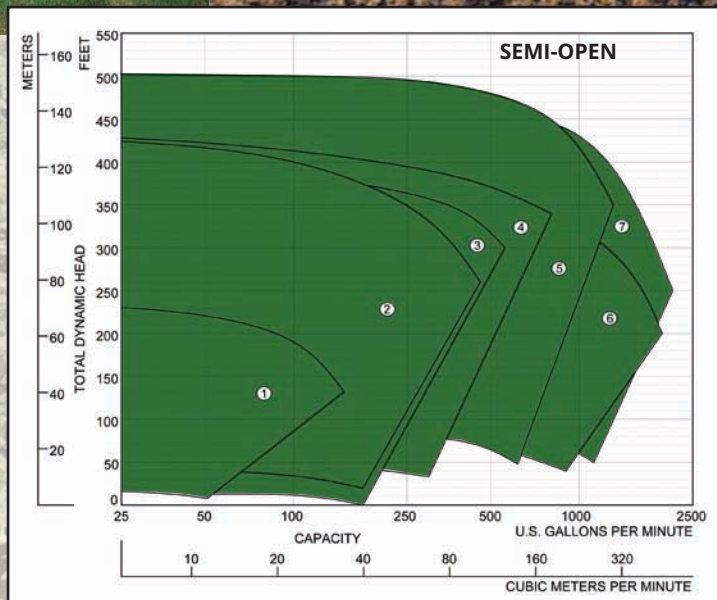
SEMI-OPEN

METERS
160
140
120
100
80
60
40
20

FEET
550
500
450
400
350
300
250
200
150
100
50
0

TOTAL DYNAMIC HEAD

1
2
3
4
5
6
7

25
50
100
250
500
1000
2500
CAPACITY
U.S. GALLONS PER MINUTE

10
20
40
80
160
320
CUBIC METERS PER MINUTE